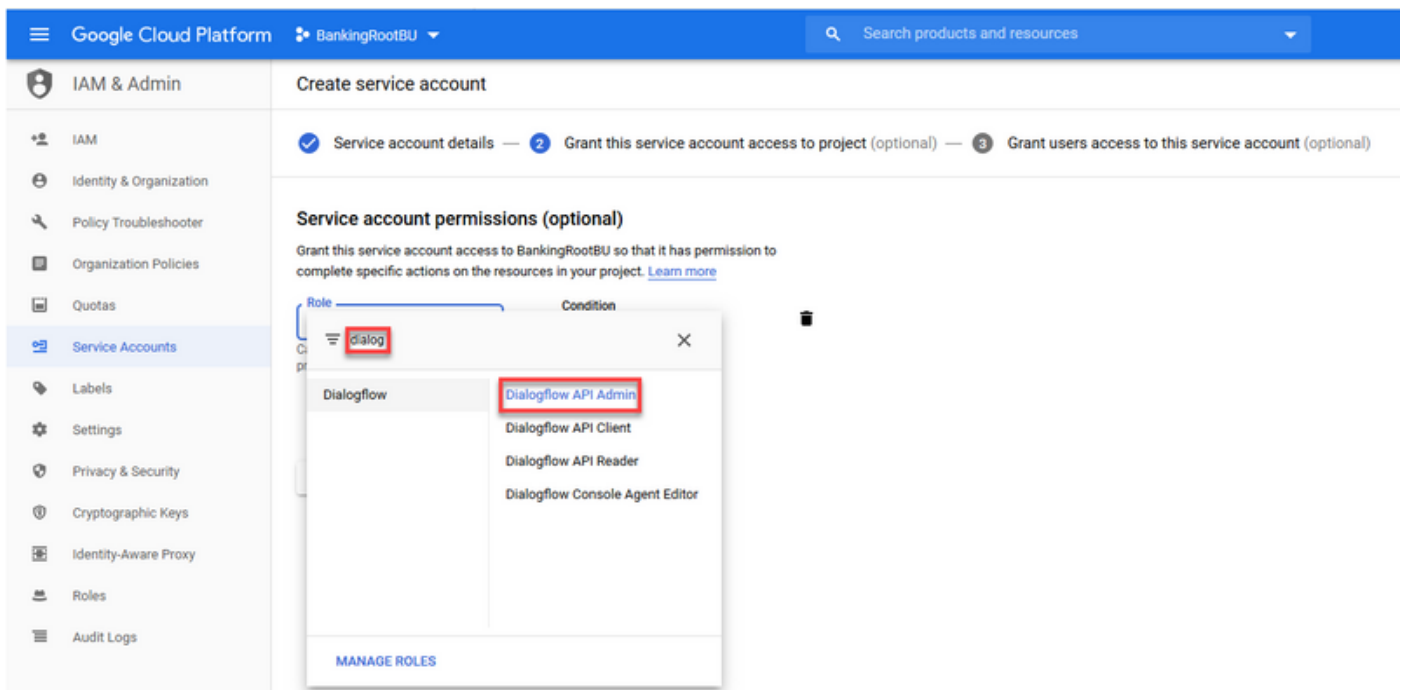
Google Cloud Platform BankingRootBU

Search products and resources

IAM & Admin

Create service account

Service account details — 2 Grant this service account access to project (optional) — 3 Grant users access to this service account (optional)

IAM
Identity & Organization
Policy Troubleshooter
Organization Policies
Quotas
Service Accounts
Labels
Settings
Privacy & Security
Cryptographic Keys
Identity-Aware Proxy
Roles
Audit Logs

Service account permissions (optional)

Grant this service account access to BankingRootBU so that it has permission to complete specific actions on the resources in your project. Learn more

Role

Condition

dialog

Dialogflow

Dialogflow API Admin
Dialogflow API Client
Dialogflow API Reader
Dialogflow Console Agent Editor

MANAGE ROLES